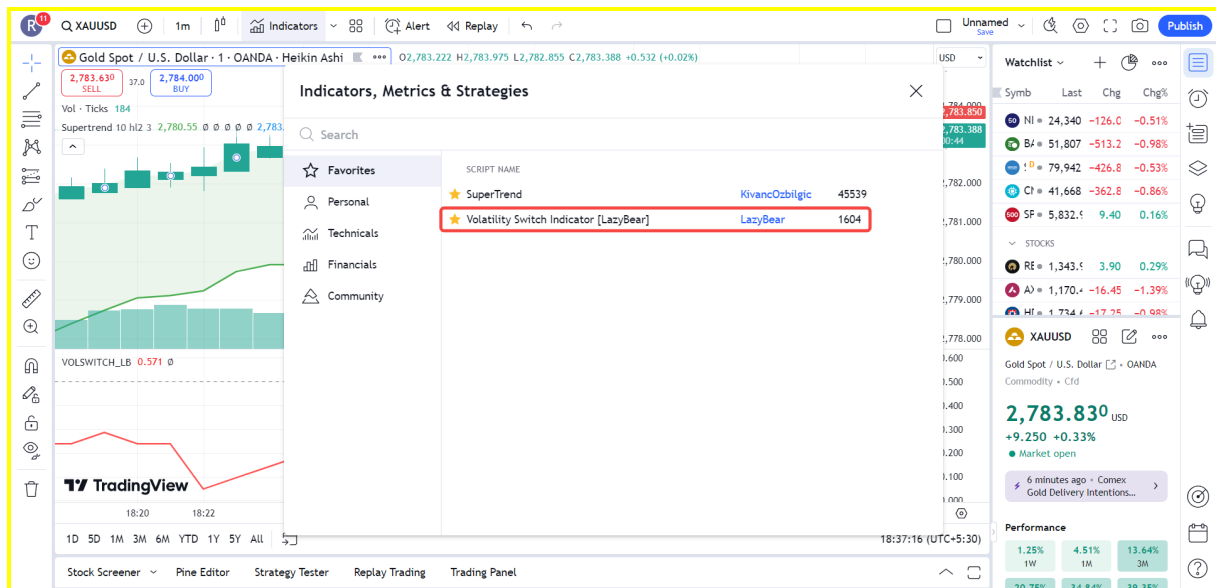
R 11 XAUUSD 1m Indicators Alert Replay Unnamed Save Publish

Gold Spot / U.S. Dollar · 1 · OANDA · Heikin Ashi O2,783.222 H2,783.975 L2,782.855 C2,783.388 +0.532 (+0.02%) USD

2,783.630 SELL 37.0 2,784.000 BUY

Vol · Ticks 184

Supertrend 10 hl2 3 2,780.55 ø ø ø ø ø 2,783

VOLSWITCH_LB 0.571 ø

Indicators, Metrics & Strategies

Search

Favorites
Personal
Technicals
Financials
Community

SCRIPT NAME

| | | |
|---|---|---|
| SuperTrend | KivancOzbilgic | 45539 |
| Volatility Switch Indicator [LazyBear] | LazyBear | 1604 |

2,784.000
2,783.850
2,783.388
00:44
2,782.000
2,781.000
2,780.000
2,779.000
2,778.000
0.600
0.500
0.400
0.300
0.200
0.100
0.000

TradingView

18:20 18:22

1D 5D 1M 3M 6M YTD 1Y 5Y All

18:37:16 (UTC+5:30)

Stock Screener Pine Editor Strategy Tester Replay Trading Trading Panel

Watchlist

Symb Last Chg Chg%

| | | | |
|---|---|---|---|
| NI | 24,340 | -126.0 | -0.51% |
| BA | 51,807 | -513.2 | -0.98% |
| | 79,942 | -426.8 | -0.53% |
| CN | 41,668 | -362.8 | -0.86% |
| SF | 5,832.9 | 9.40 | 0.16% |

STOCKS

| | | | |
|---|---|---|---|
| RE | 1,343.9 | 3.90 | 0.29% |
| A | 1,170.4 | -16.45 | -1.39% |
| HI | 1,734.6 | -17.25 | -0.98% |

XAUUSD

Gold Spot / U.S. Dollar · OANDA
Commodity · Cfd

2,783.830 USD
+9.250 +0.33%
Market open

6 minutes ago · Comex
Gold Delivery Intentions...

Performance

| | | |
|---|---|---|
| 1.25% 1W | 4.51% 1M | 13.64% 3M |
| 20.75% | 34.8% | 39.35% |